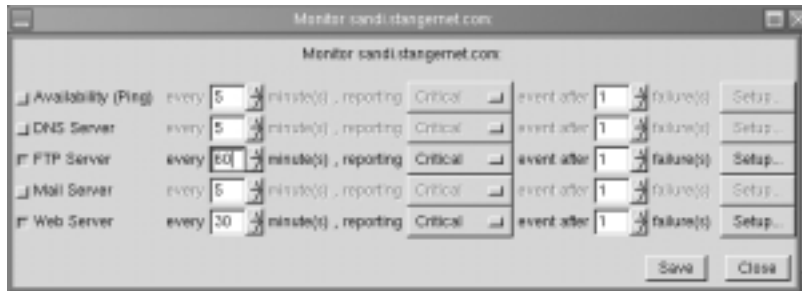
Monitor sandi.stangernet.com:

Monitor sandi.stangernet.com:

| | | | | | | | | |
|---|---|---|---|---|---|---|---|---|
| Availability (Ping) | every | 5 | minute(s) , reporting | Critical | event after | 1 | failure(s) | Setup... |
| DNS Server | every | 5 | minute(s) , reporting | Critical | event after | 1 | failure(s) | Setup... |
| FTP Server | every | 60 | minute(s) , reporting | Critical | event after | 1 | failure(s) | Setup... |
| Mail Server | every | 5 | minute(s) , reporting | Critical | event after | 1 | failure(s) | Setup... |
| Web Server | every | 30 | minute(s) , reporting | Critical | event after | 1 | failure(s) | Setup... |

Save Close